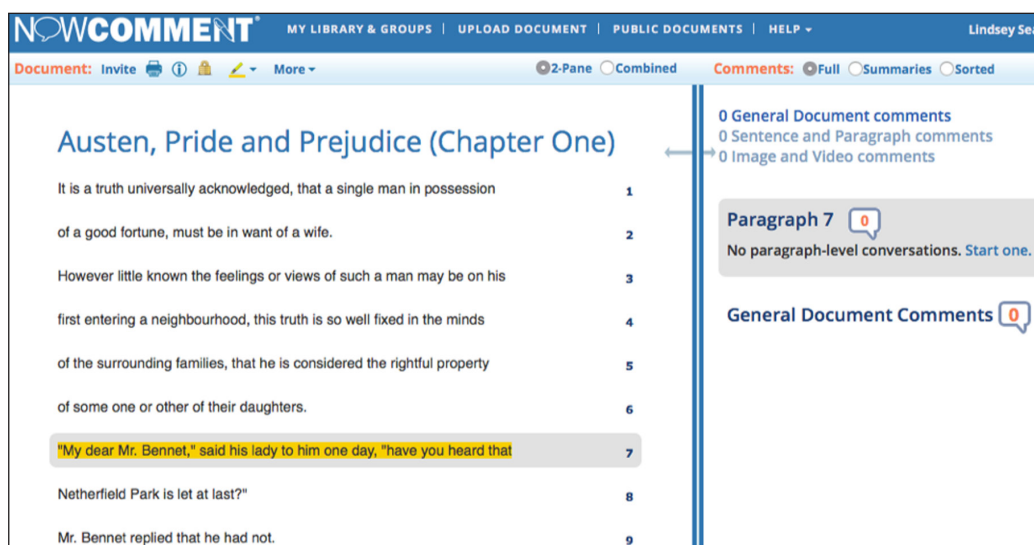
NOWCOMMENT® MY LIBRARY & GROUPS | UPLOAD DOCUMENT | PUBLIC DOCUMENTS | HELP ▾ Lindsey Sea

Document: Invite More ▾ 2-Pane Combined Comments: Full Summaries Sorted

Austen, Pride and Prejudice (Chapter One)

It is a truth universally acknowledged, that a single man in possession 1

of a good fortune, must be in want of a wife. 2

However little known the feelings or views of such a man may be on his 3

first entering a neighbourhood, this truth is so well fixed in the minds 4

of the surrounding families, that he is considered the rightful property 5

of some one or other of their daughters. 6

"My dear Mr. Bennet," said his lady to him one day, "have you heard that 7

Netherfield Park is let at last?" 8

Mr. Bennet replied that he had not. 9

0 General Document comments
0 Sentence and Paragraph comments
0 Image and Video comments

Paragraph 7 0
No paragraph-level conversations. Start one.

General Document Comments 0